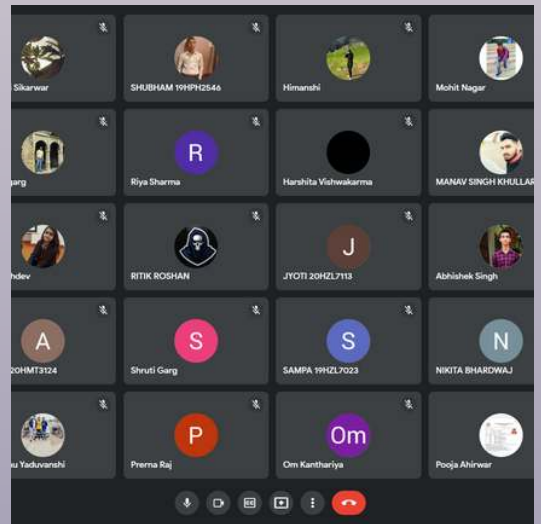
Sikarwar
SHUBHAM 19HPH2546
Himanshi
Mohit Nagar

garg
R
Riya Sharma
Harshita Vishwakarma
MANAV SINGH KHULLAR

hdev
RITIK ROSHAN
J
JYOTI 20HZL7113
Abhishek Singh

A
20HMT3124
S
Shruti Garg
S
SAMPA 19HZL7023
N
NIKITA BHARDWAJ

u Yaduvanshi
P
Prerna Raj
Om
Om Kanthariya
Pooja Ahirwar